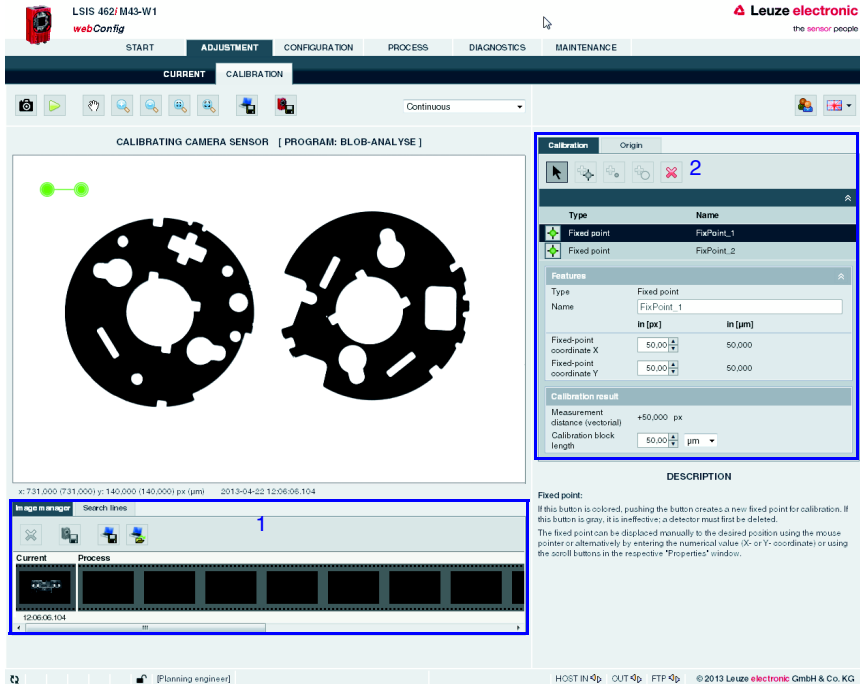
LSIS 462i M43-W1
webConfig

Leuze electronic
the sensor people

START ADJUSTMENT CONFIGURATION PROCESS DIAGNOSTICS MAINTENANCE

CURRENT CALIBRATION

Continuous

CALIBRATING CAMERA SENSOR [ PROGRAM: BLOB-ANALYSE ]

x: 731,000 (731,000) y: 140,000 (140,000) px (µm) 2013-04-22 12:06:06.104

Image manager Search lines

1

Current Process

12:06:06.104

Calibration Origin

2

| Type | Name |
|---|---|
| Fixed point | FixPoint_1 |
| Fixed point | FixPoint_2 |

Features

| Type | Fixed point | |
|---|---|---|
| Name | FixPoint_1 | |
| | in [px] | in [µm] |
| Fixed-point coordinate X | 50,00 | 50,000 |
| Fixed-point coordinate Y | 50,00 | 50,000 |

Calibration result

| Measurement distance (vectorial) | +50,000 px |
|---|---|
| Calibration block length | 50,00 µm |

DESCRIPTION

Fixed point:

If this button is colored, pushing the button creates a new fixed point for calibration. If this button is gray, it is ineffective; a detector must first be deleted.

The fixed point can be displaced manually to the desired position using the mouse pointer or alternatively by entering the numerical value (X- or Y- coordinate) or using the scroll buttons in the respective "Properties" window.

[Planning engineer]

HOST IN OUT FTP © 2013 Leuze electronic GmbH & Co. KG